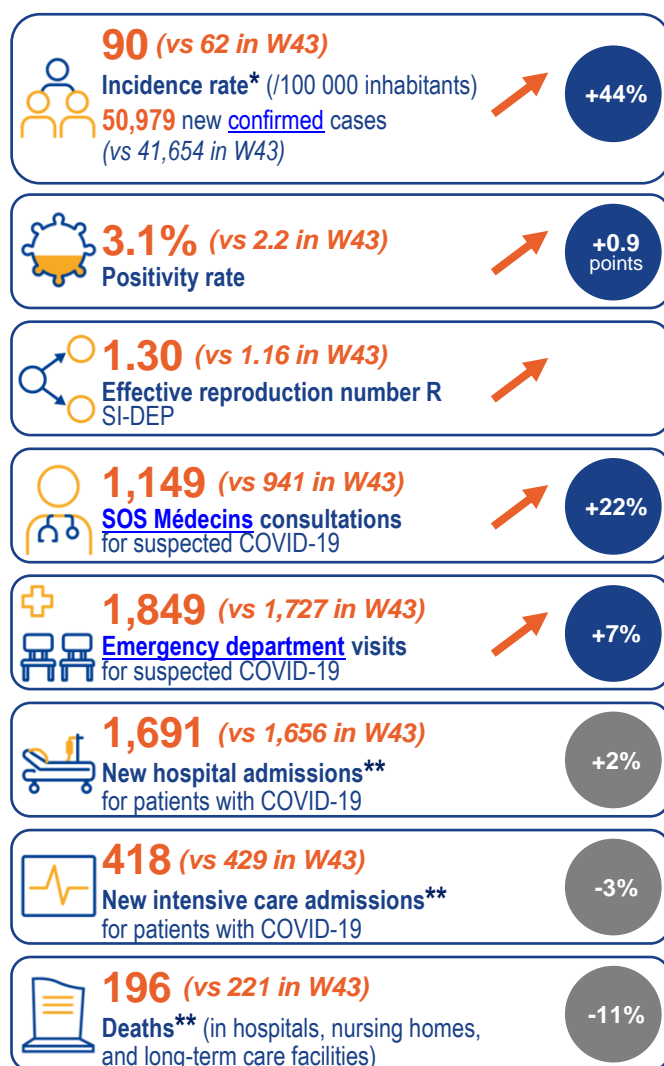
90 (vs 62 in W43)
Incidence rate* (/100 000 inhabitants)
50,979 new confirmed cases
(vs 41,654 in W43)
+44%

3.1% (vs 2.2 in W43)
Positivity rate
+0.9 points

1.30 (vs 1.16 in W43)
Effective reproduction number R
SI-DEP

1,149 (vs 941 in W43)
SOS Médecins consultations
for suspected COVID-19
+22%

1,849 (vs 1,727 in W43)
Emergency department visits
for suspected COVID-19
+7%

1,691 (vs 1,656 in W43)
New hospital admissions**
for patients with COVID-19
+2%

418 (vs 429 in W43)
New intensive care admissions**
for patients with COVID-19
-3%

196 (vs 221 in W43)
Deaths** (in hospitals, nursing homes, and long-term care facilities)
-11%